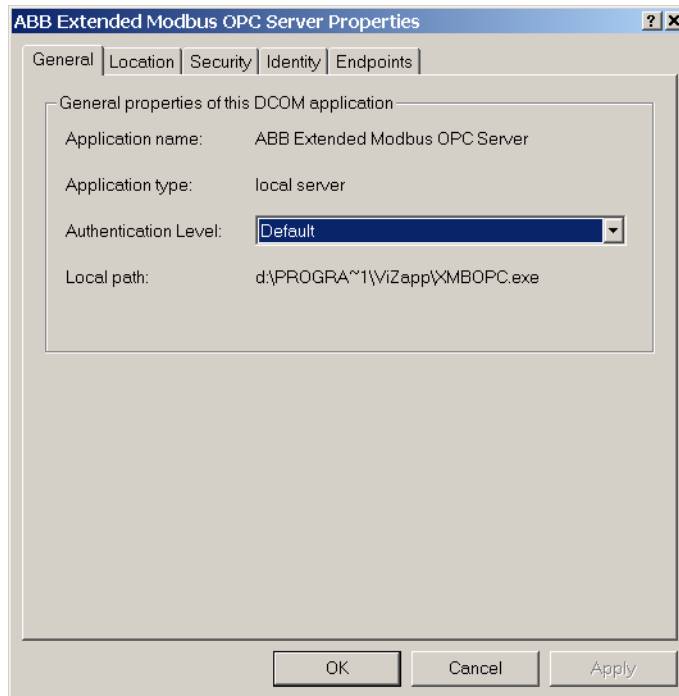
ABB Extended Modbus OPC Server Properties

?

General | Location | Security | Identity | Endpoints

General properties of this DCOM application

Application name: ABB Extended Modbus OPC Server

Application type: local server

Authentication Level: Default

Local path: d:\PROGRA~1\ViZapp\XMBOPC.exe

OK Cancel Apply